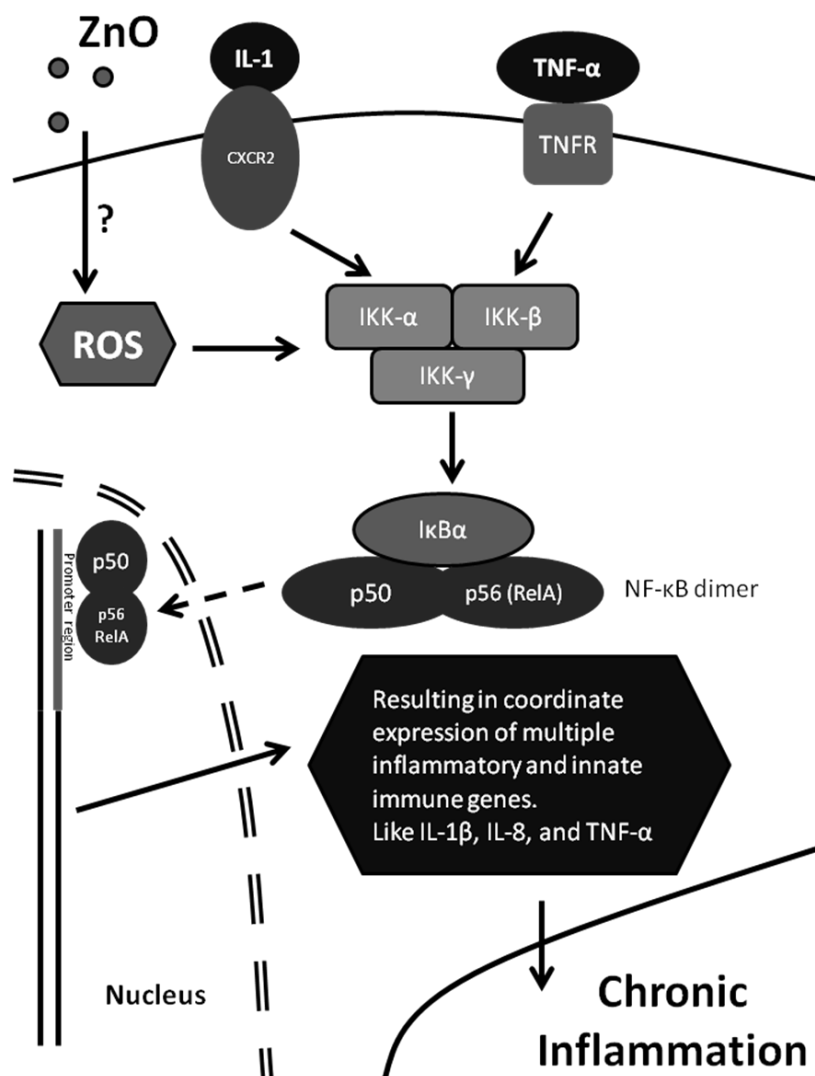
ZnO

IL-1

CXCR2

TNF-α

TNFR

?

ROS

IKK-α

IKK-β

IKK-γ

IκBα

p50

p56 (RelA)

NF-κB dimer

p50

p56 RelA

Promoter region

Resulting in coordinate expression of multiple inflammatory and innate immune genes. Like IL-1β, IL-8, and TNF-α

Nucleus

Chronic Inflammation